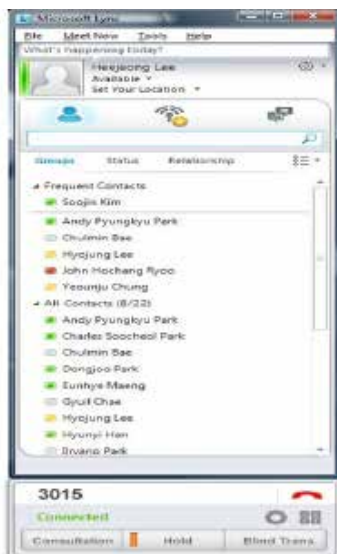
Microsoft Lync
File Meet Now Tools Help
What's happening today?
Heejeong Lee
Available
Set Your Location
Groups Status Relationship
Frequent Contacts
Soojin Kim
Andy Pyungkyu Park
Chulmin Bae
Hyojung Lee
John Hochang Ryoo
Yeounju Chung
All Contacts (8/22)
Andy Pyungkyu Park
Charles Soocheol Park
Chulmin Bae
Dongjoo Park
Eunhye Maeng
Gyuil Chae
Hyojung Lee
Hyunyi Han
Iryang Park
3015
Connected
Consultation Hold Blind Trans